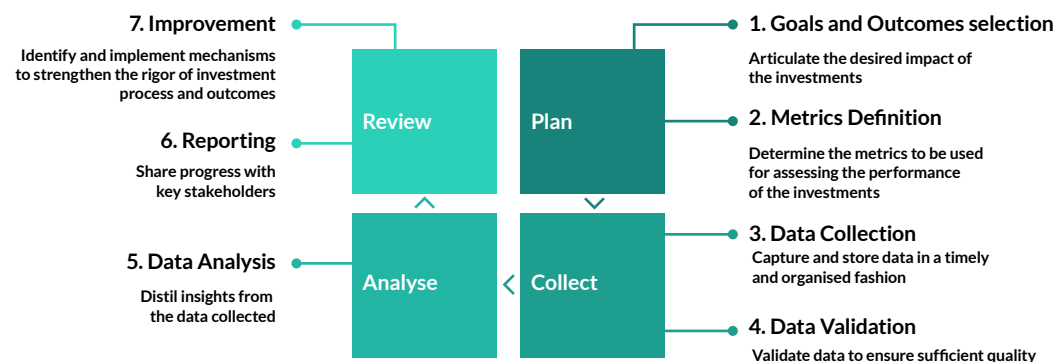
7. Improvement

Identify and implement mechanisms to strengthen the rigor of investment process and outcomes

6. Reporting

Share progress with key stakeholders

5. Data Analysis

Distil insights from the data collected

Review

Plan

Analyse

Collect

1. Goals and Outcomes selection

Articulate the desired impact of the investments

2. Metrics Definition

Determine the metrics to be used for assessing the performance of the investments

3. Data Collection

Capture and store data in a timely and organised fashion

4. Data Validation

Validate data to ensure sufficient quality